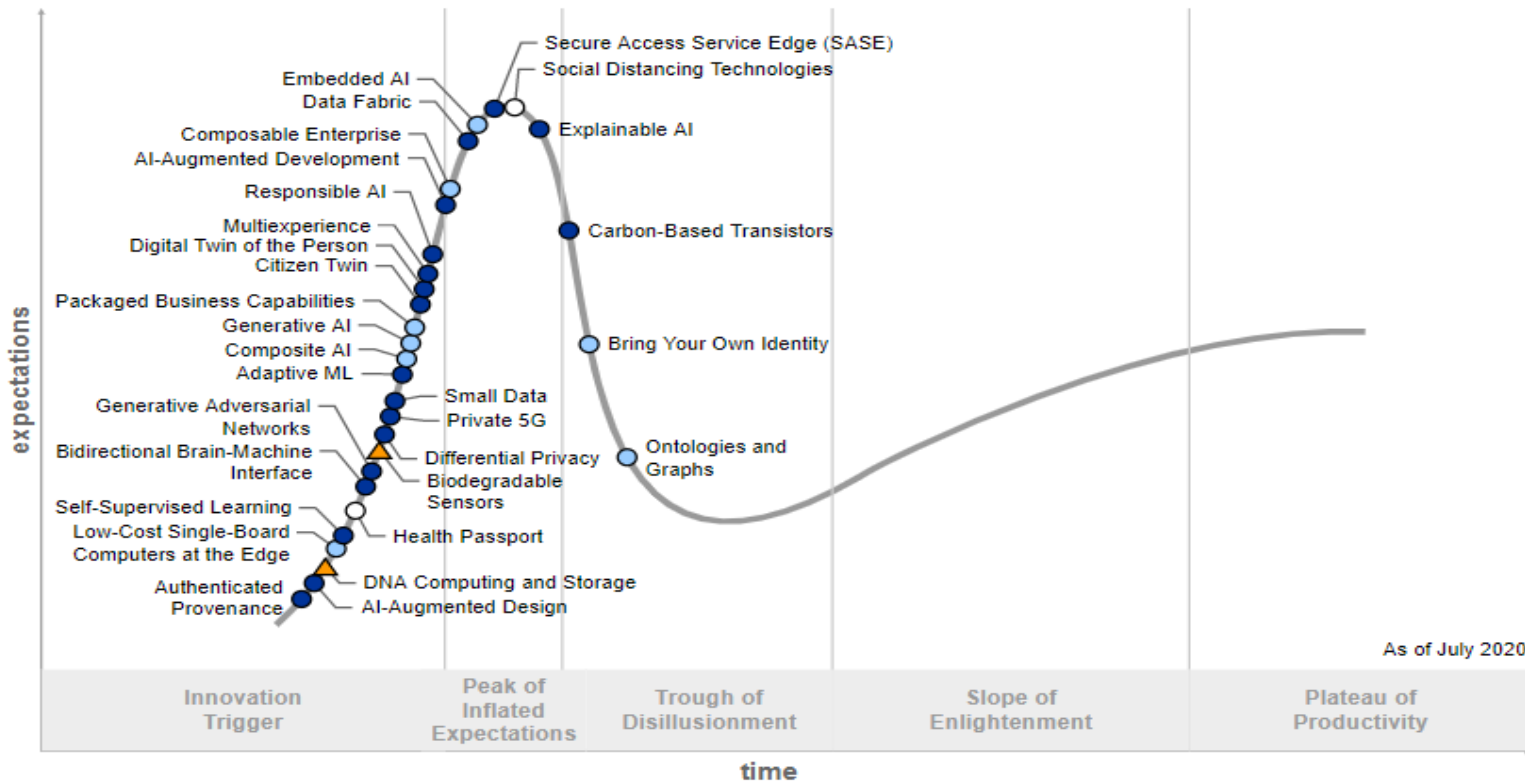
expectations

Secure Access Service Edge (SASE)
Social Distancing Technologies
Embedded AI
Data Fabric
Explainable AI
Composable Enterprise
AI-Augmented Development
Responsible AI
Carbon-Based Transistors
Multiexperience
Digital Twin of the Person
Citizen Twin
Packaged Business Capabilities
Generative AI
Bring Your Own Identity
Composite AI
Adaptive ML
Small Data
Generative Adversarial Networks
Private 5G
Ontologies and Graphs
Bidirectional Brain-Machine Interface
Differential Privacy
Biodegradable Sensors
Self-Supervised Learning
Health Passport
Low-Cost Single-Board Computers at the Edge
DNA Computing and Storage
Authenticated Provenance
AI-Augmented Design

As of July 2020

Innovation Trigger
Peak of Inflated Expectations
Trough of Disillusionment
Slope of Enlightenment
Plateau of Productivity

time